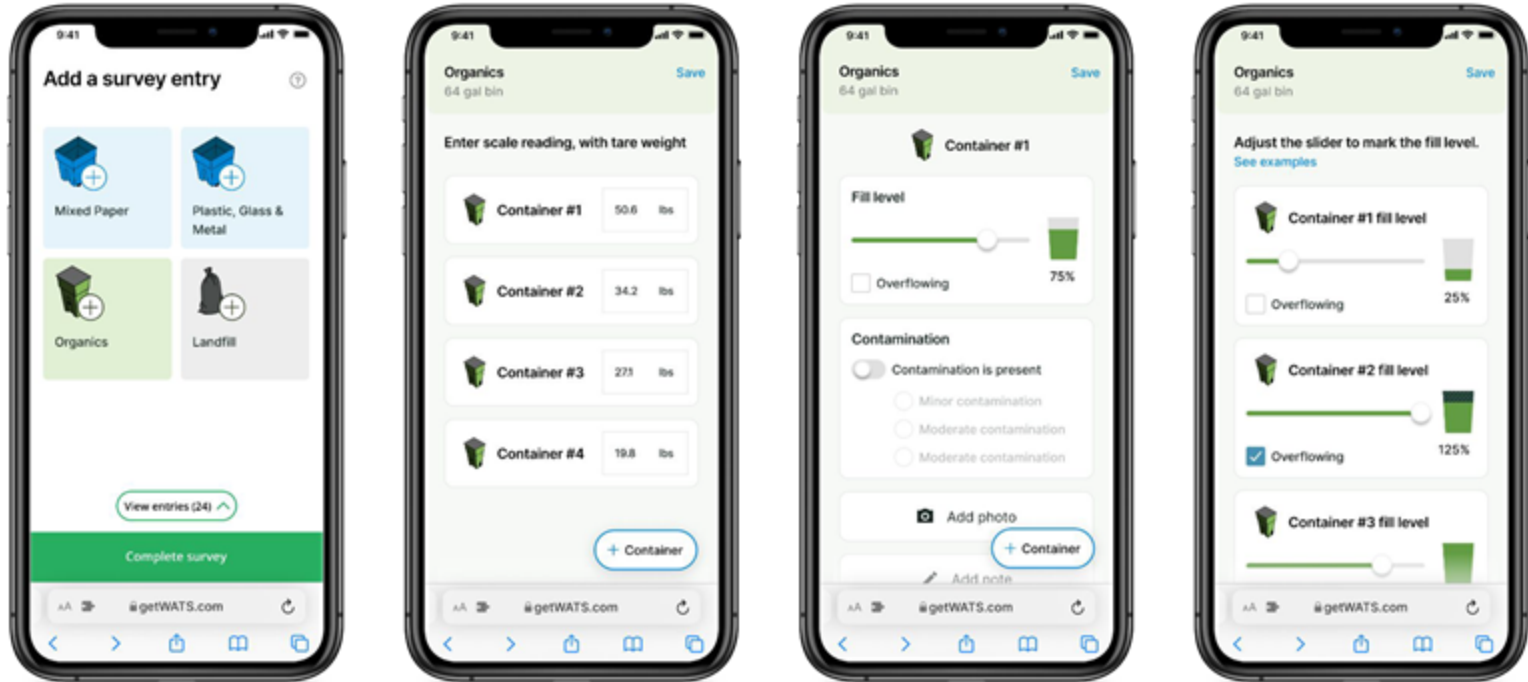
9:41

Add a survey entry

Mixed Paper

Plastic, Glass & Metal

Organics

Landfill

View entries (24)

Complete survey

AA getWATS.com

9:41

Organics
64 gal bin

Save

Enter scale reading, with tare weight

Container #1 50.6 lbs

Container #2 34.2 lbs

Container #3 27.1 lbs

Container #4 19.8 lbs

+ Container

AA getWATS.com

9:41

Organics
64 gal bin

Save

Container #1

Fill level

Overflowing

75%

Contamination

Contamination is present

Minor contamination

Moderate contamination

Moderate contamination

Add photo

+ Container

Add note

AA getWATS.com

9:41

Organics
64 gal bin

Save

Adjust the slider to mark the fill level.
See examples

Container #1 fill level

Overflowing

25%

Container #2 fill level

Overflowing

125%

Container #3 fill level

AA getWATS.com